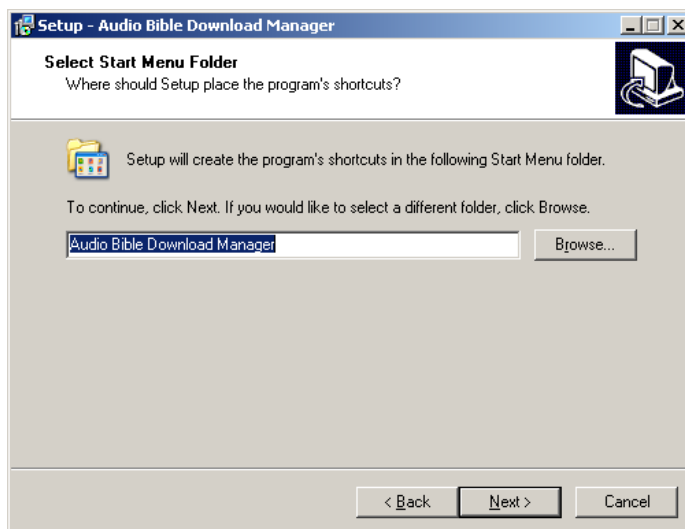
Setup - Audio Bible Download Manager

Select Start Menu Folder
Where should Setup place the program's shortcuts?

Setup will create the program's shortcuts in the following Start Menu folder.

To continue, click Next. If you would like to select a different folder, click Browse.

Audio Bible Download Manager

Browse...

< Back

Next >

Cancel